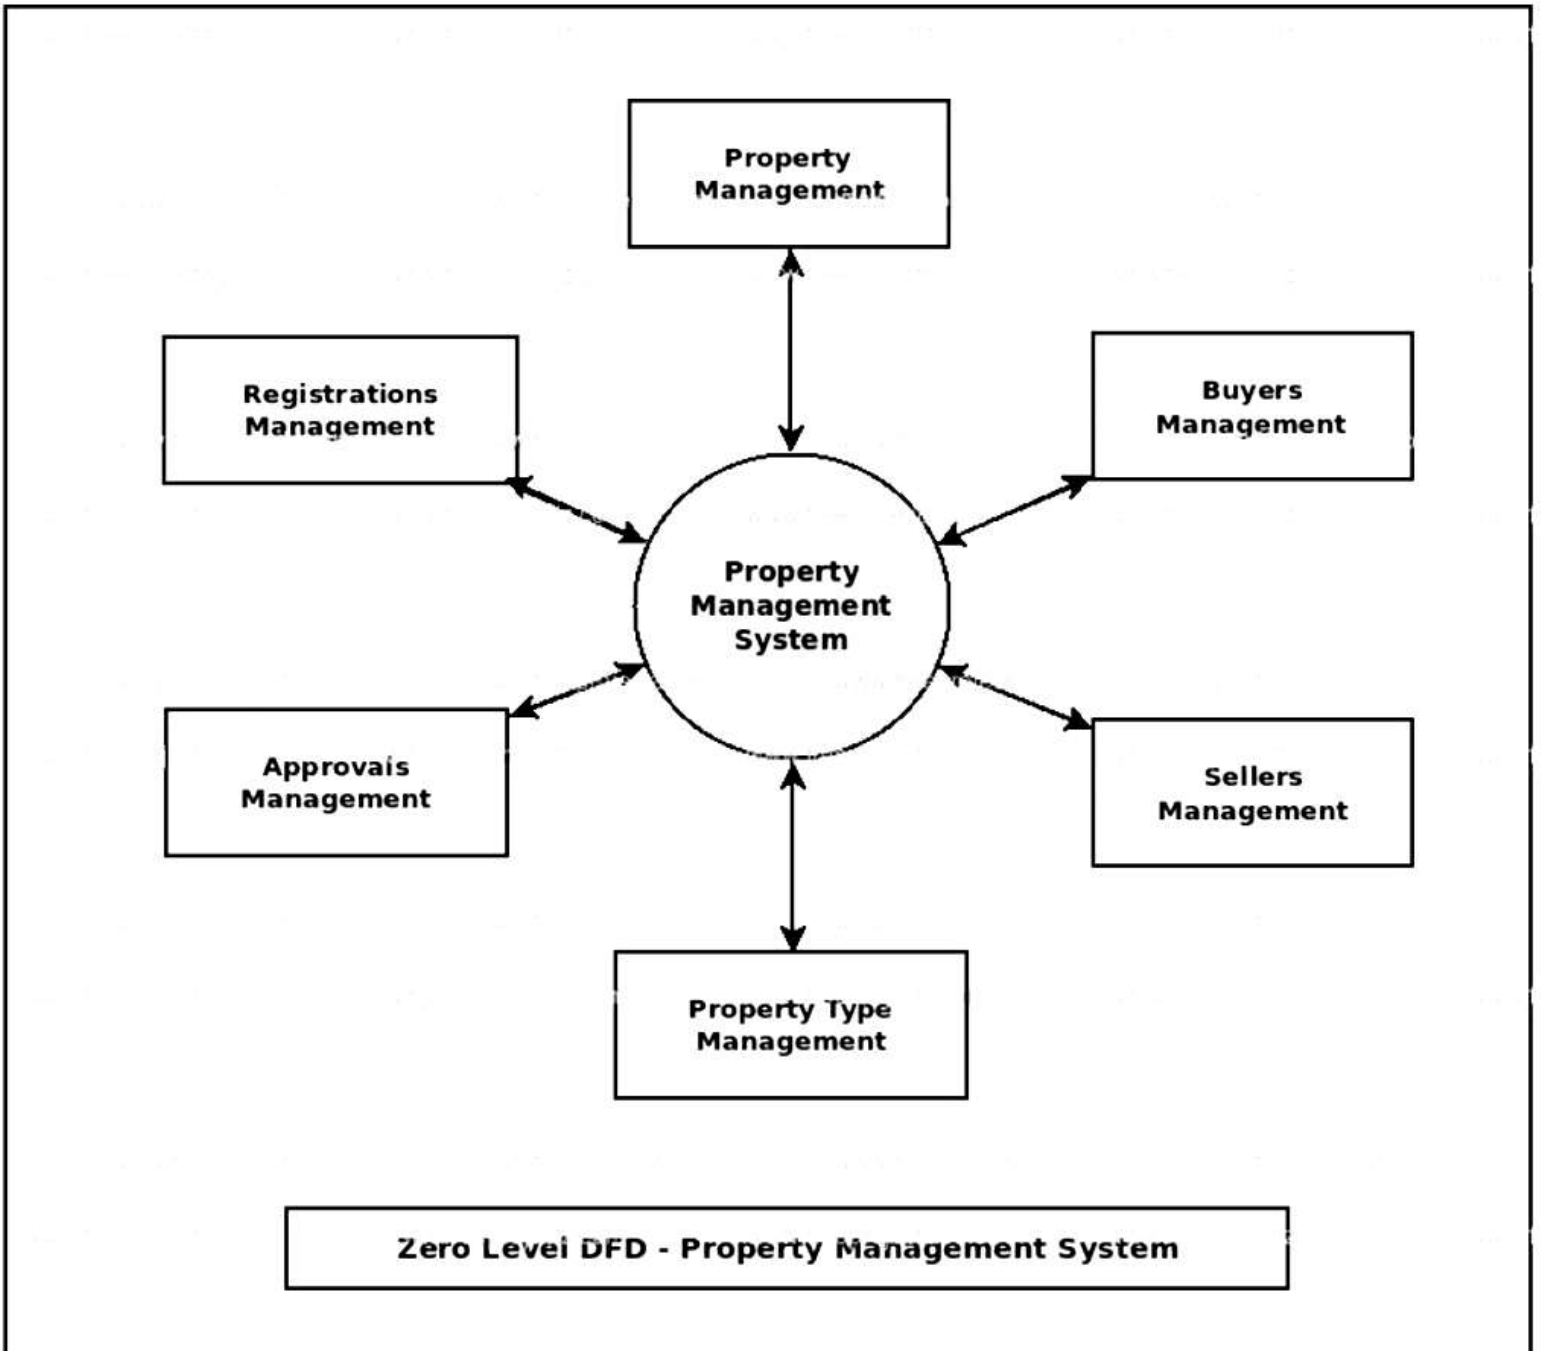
Property Management

Registrations Management

Buyers Management

Property Management System

Approvals Management

Sellers Management

Property Type Management

Zero Level DFD - Property Management System